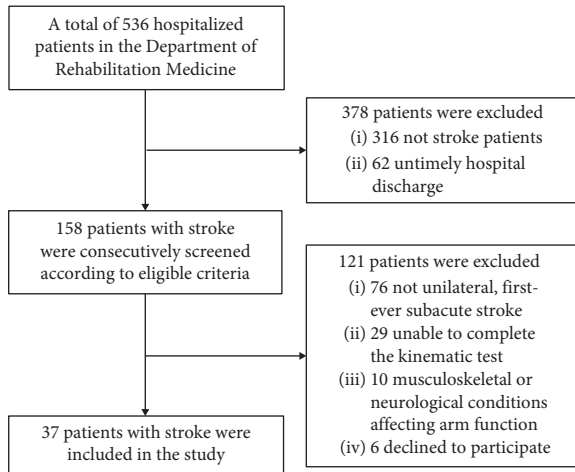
A total of 536 hospitalized patients in the Department of Rehabilitation Medicine

378 patients were excluded
(i) 316 not stroke patients
(ii) 62 untimely hospital discharge

158 patients with stroke were consecutively screened according to eligible criteria

121 patients were excluded
(i) 76 not unilateral, first-ever subacute stroke
(ii) 29 unable to complete the kinematic test
(iii) 10 musculoskeletal or neurological conditions affecting arm function
(iv) 6 declined to participate

37 patients with stroke were included in the study